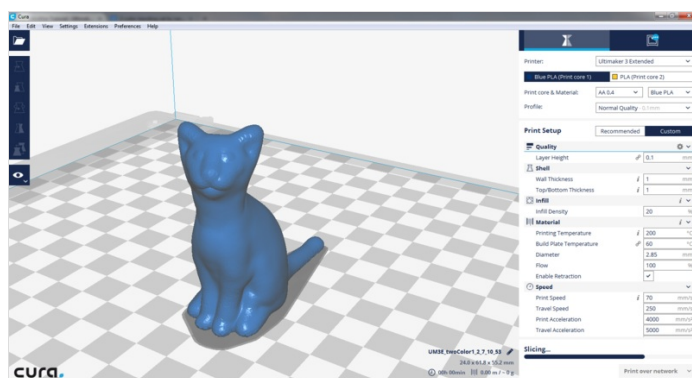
Cura

File Edit View Settings Extensions Preferences Help

Printer: Ultimaker 3 Extended

Blue PLA (Print core 1)
PLA (Print core 2)

Print core & Material: AA 0.4 Blue PLA

Profile: Normal Quality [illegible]

Print Setup
Recommended
Custom

Quality
Layer Height 0.1 mm

Shell
Wall Thickness 1 mm
Top/Bottom Thickness 1 mm

Infill
Infill Density 20 %

Material
Printing Temperature 200 °C
Build Plate Temperature 60 °C
Diameter 2.85 mm
Flow 100 %
Enable Retraction ✓

Speed
Print Speed 70 mm/s
Travel Speed 250 mm/s
Print Acceleration 4000 mm/s
Travel Acceleration 5000 mm/s

Slicing...

Print over network

UM3E_TwoColor1_2_7_10_53
24.0 x 61.8 x 55.2 mm
00h 00min 0.00 m / ~ 0 g

cura.